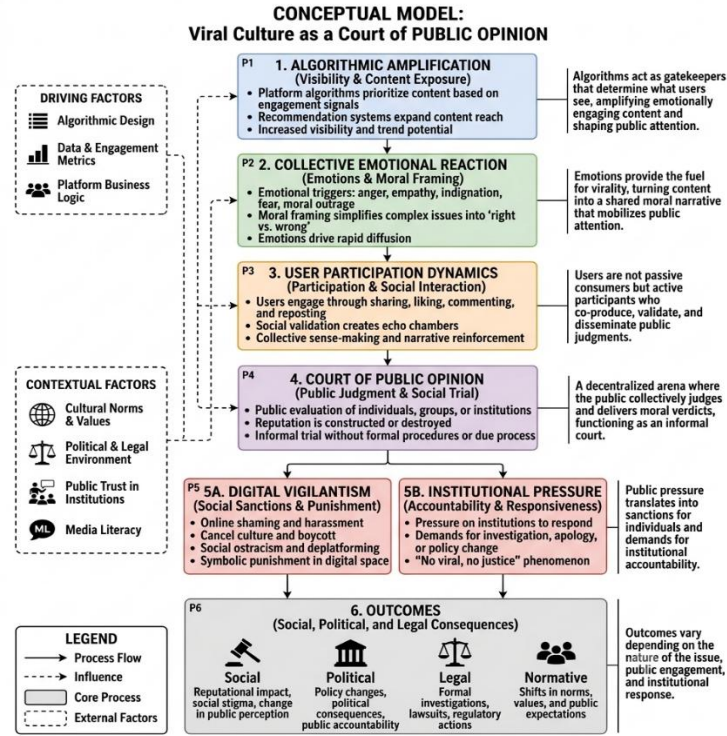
CONCEPTUAL MODEL:
Viral Culture as a Court of PUBLIC OPINION

DRIVING FACTORS
Algorithmic Design
Data & Engagement Metrics
Platform Business Logic

CONTEXTUAL FACTORS
Cultural Norms & Values
Political & Legal Environment
Public Trust in Institutions
ML Media Literacy

LEGEND
Process Flow
Influence
Core Process
External Factors

P1 1. ALGORITHMIC AMPLIFICATION
(Visibility & Content Exposure)
• Platform algorithms prioritize content based on engagement signals
• Recommendation systems expand content reach
• Increased visibility and trend potential

Algorithms act as gatekeepers that determine what users see, amplifying emotionally engaging content and shaping public attention.

P2 2. COLLECTIVE EMOTIONAL REACTION
(Emotions & Moral Framing)
• Emotional triggers: anger, empathy, indignation, fear, moral outrage
• Moral framing simplifies complex issues into 'right vs. wrong'
• Emotions drive rapid diffusion

Emotions provide the fuel for virality, turning content into a shared moral narrative that mobilizes public attention.

P3 3. USER PARTICIPATION DYNAMICS
(Participation & Social Interaction)
• Users engage through sharing, liking, commenting, and reposting
• Social validation creates echo chambers
• Collective sense-making and narrative reinforcement

Users are not passive consumers but active participants who co-produce, validate, and disseminate public judgments.

P4 4. COURT OF PUBLIC OPINION
(Public Judgment & Social Trial)
• Public evaluation of individuals, groups, or institutions
• Reputation is constructed or destroyed
• Informal trial without formal procedures or due process

A decentralized arena where the public collectively judges and delivers moral verdicts, functioning as an informal court.

P5 5A. DIGITAL VIGILANTISM
(Social Sanctions & Punishment)
• Online shaming and harassment
• Cancel culture and boycott
• Social ostracism and deplatforming
• Symbolic punishment in digital space

5B. INSTITUTIONAL PRESSURE
(Accountability & Responsiveness)
• Pressure on institutions to respond
• Demands for investigation, apology, or policy change
• "No viral, no justice" phenomenon

Public pressure translates into sanctions for individuals and demands for institutional accountability.

P6 6. OUTCOMES
(Social, Political, and Legal Consequences)

Social
Reputational impact, social stigma, change in public perception

Political
Policy changes, political consequences, public accountability

Legal
Formal investigations, lawsuits, regulatory actions

Normative
Shifts in norms, values, and public expectations

Outcomes vary depending on the nature of the issue, public engagement, and institutional response.